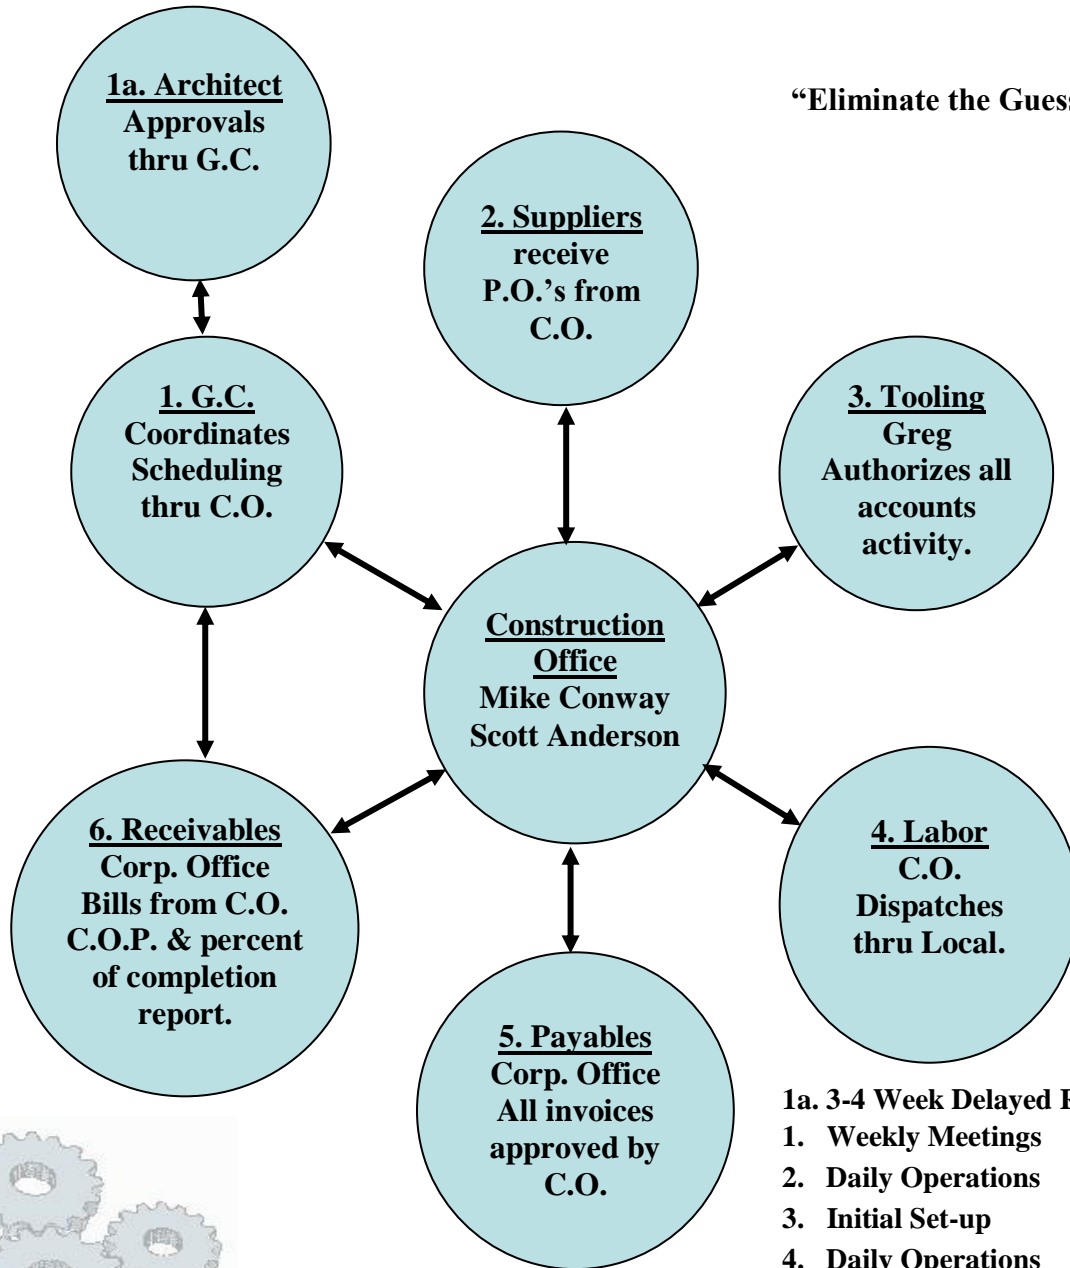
1a. Architect
Approvals thru G.C.

"Eliminate the Gues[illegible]

2. Suppliers
receive P.O.'s from C.O.

1. G.C.
Coordinates Scheduling thru C.O.

3. Tooling
Greg Authorizes all accounts activity.

Construction Office
Mike Conway
Scott Anderson

6. Receivables
Corp. Office Bills from C.O. C.O.P. & percent of completion report.

4. Labor
C.O. Dispatches thru Local.

5. Payables
Corp. Office All invoices approved by C.O.

1a. 3-4 Week Delayed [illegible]
1. Weekly Meetings
2. Daily Operations
3. Initial Set-up
4. Daily Operations